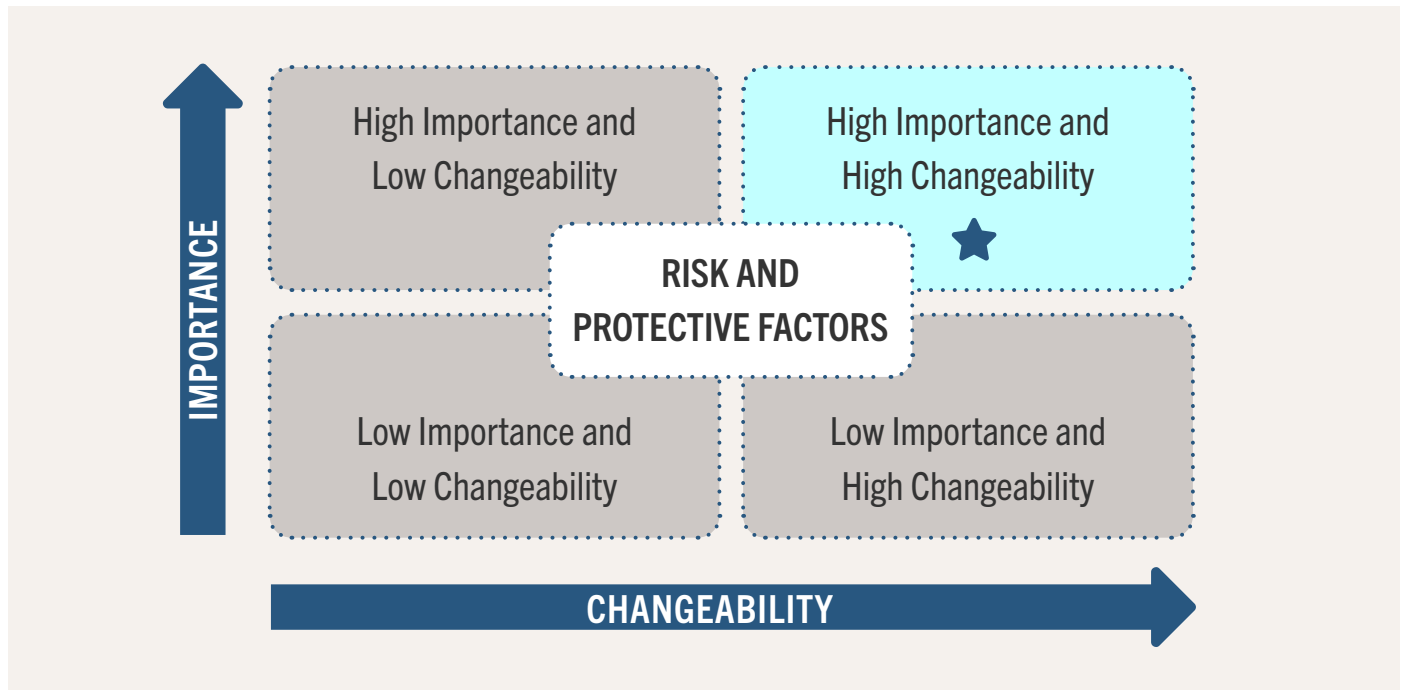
IMPORTANCE

High Importance and Low Changeability

High Importance and High Changeability

RISK AND PROTECTIVE FACTORS

Low Importance and Low Changeability

Low Importance and High Changeability

CHANGEABILITY